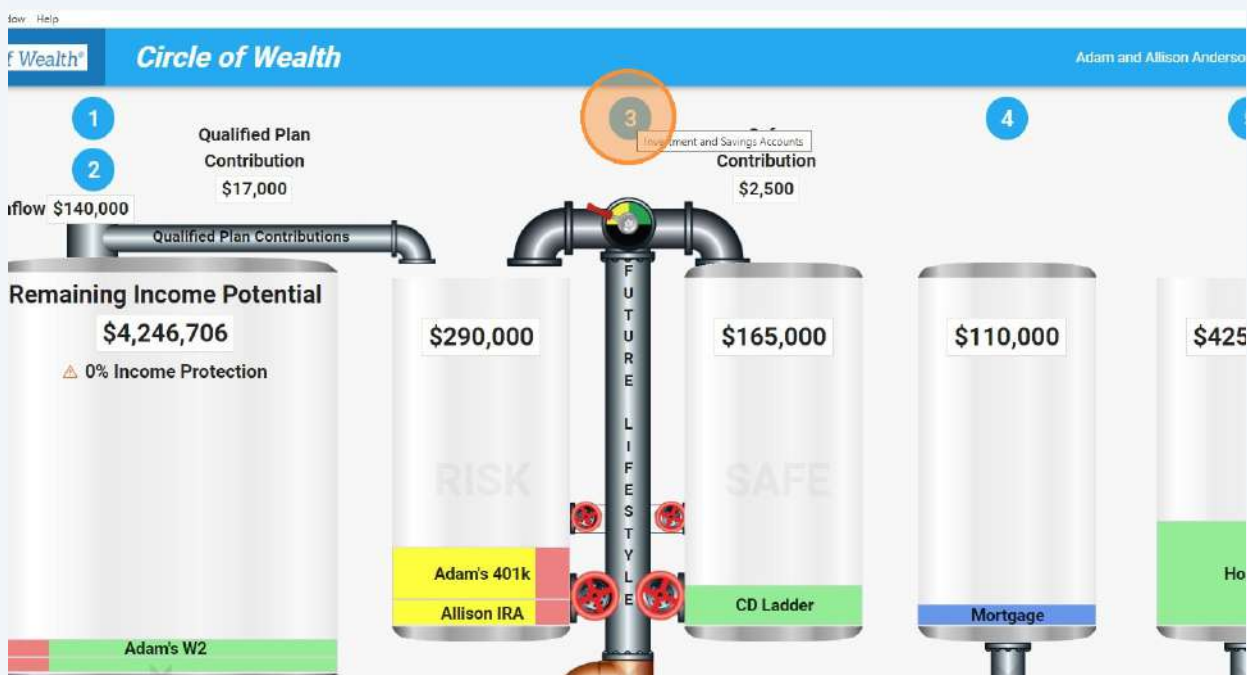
dow Help

f Wealth® Circle of Wealth Adam and Allison Anderso

1

2

Qualified Plan Contribution $17,000

3

Investment and Savings Accounts

Safe Contribution $2,500

4

nflow $140,000

Qualified Plan Contributions

Remaining Income Potential

$4,246,706

⚠ 0% Income Protection

$290,000

RISK

FUTURE LIFESTYLE

$165,000

SAFE

$110,000

$425

Adam's 401k

Allison IRA

CD Ladder

Mortgage

Ho

Adam's W2